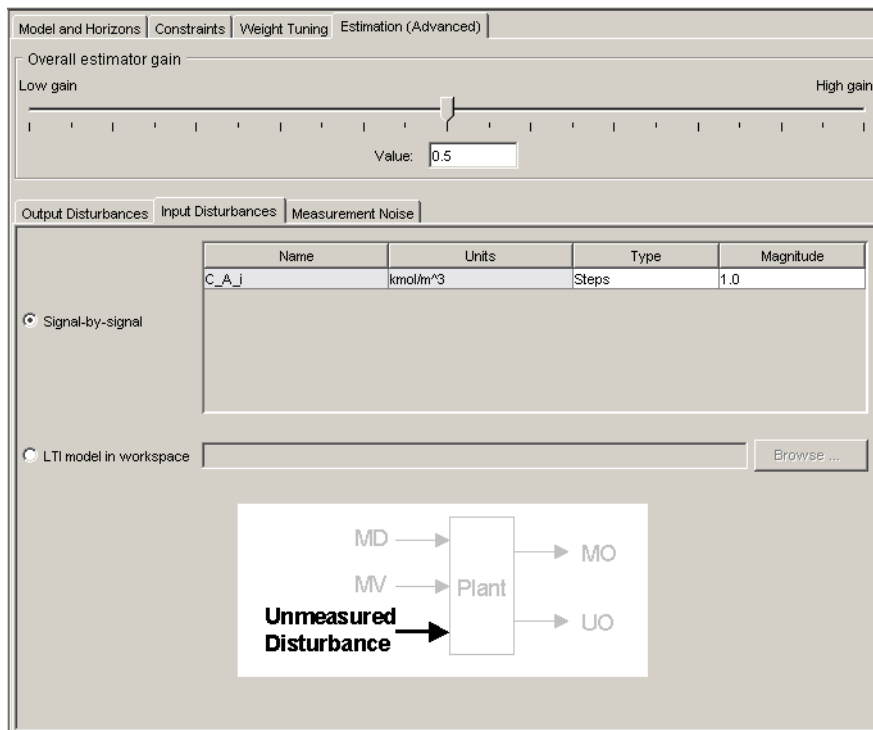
Model and Horizons | Constraints | Weight Tuning | Estimation (Advanced)

Overall estimator gain

Low gain

High gain

Value: 0.5

Output Disturbances | Input Disturbances | Measurement Noise

| Name | Units | Type | Magnitude |
|---|---|---|---|
| C_A_i | kmol/m^3 | Steps | 1.0 |

Signal-by-signal

LTI model in workspace

Browse ...

MD

MV

Plant

MO

UO

Unmeasured Disturbance